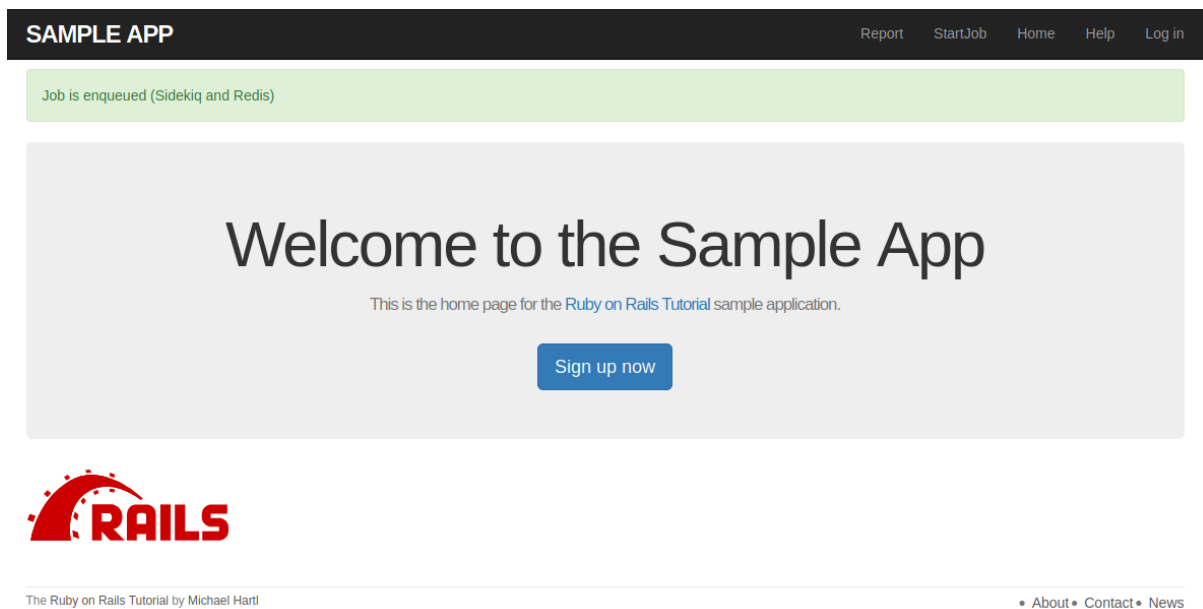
SAMPLE APP

Report StartJob Home Help Log in

Job is enqueued (Sidekiq and Redis)

Welcome to the Sample App

This is the home page for the Ruby on Rails Tutorial sample application.

Sign up now

RAILS

The Ruby on Rails Tutorial by Michael Hartl

About • Contact • News